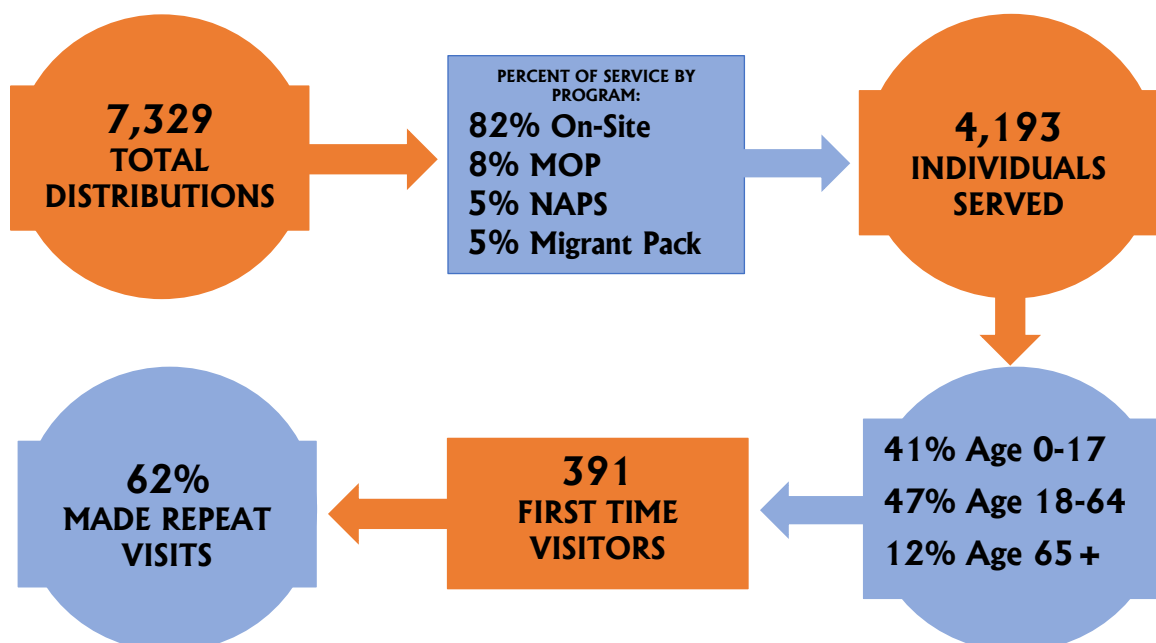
7,329
TOTAL DISTRIBUTIONS

PERCENT OF SERVICE BY PROGRAM:
82% On-Site
8% MOP
5% NAPS
5% Migrant Pack

4,193
INDIVIDUALS SERVED

41% Age 0-17
47% Age 18-64
12% Age 65 +

391
FIRST TIME VISITORS

62%
MADE REPEAT VISITS